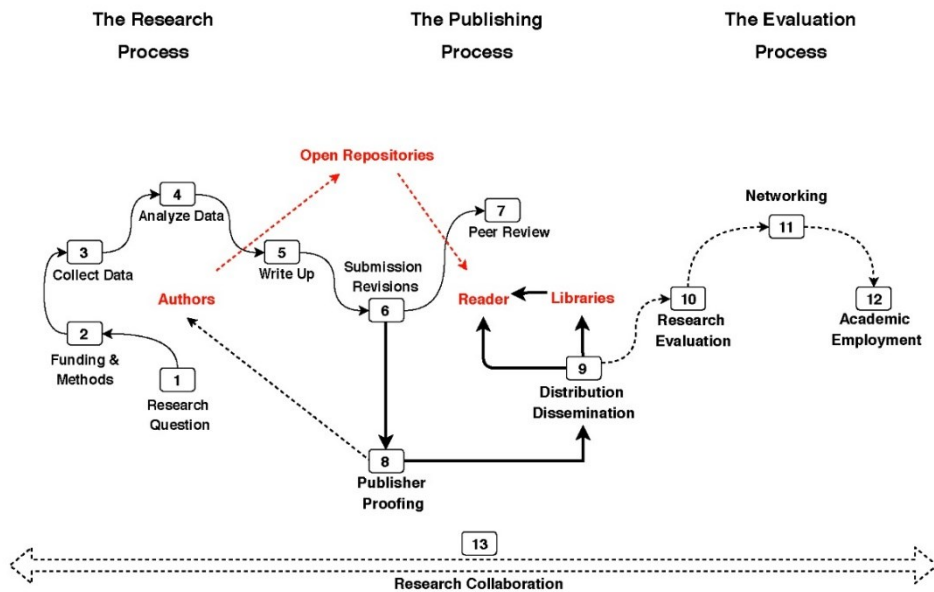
The Research Process

The Publishing Process

The Evaluation Process

Open Repositories

4
Analyze Data

7
Peer Review

Networking

11

3
Collect Data

5
Write Up

Submission Revisions

Authors

Reader

Libraries

10
Research Evaluation

12
Academic Employment

6

2
Funding & Methods

1
Research Question

9
Distribution Dissemination

8
Publisher Proofing

13
Research Collaboration